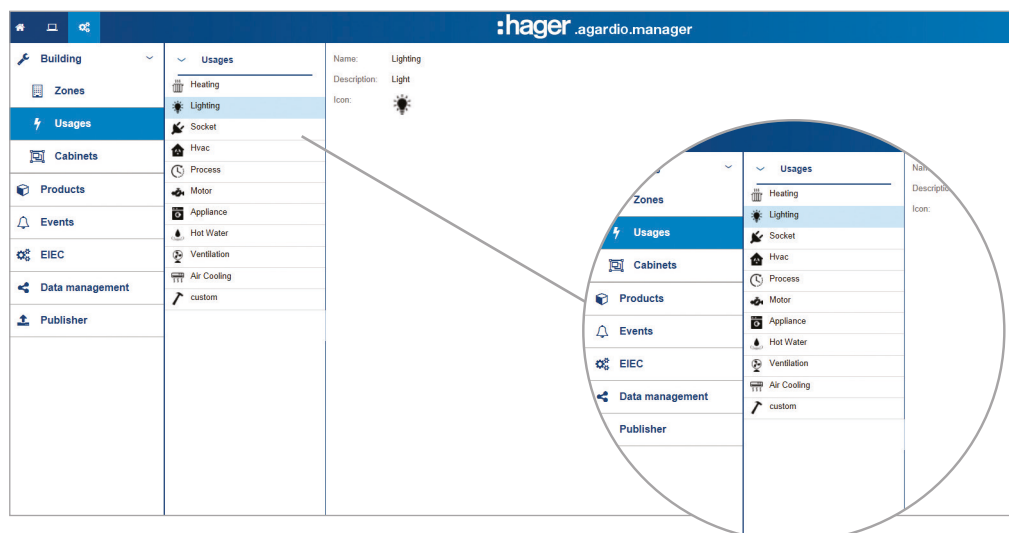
:hager .agardio.manager

Building
Zones
Usages
Cabinets
Products
Events
EIEC
Data management
Publisher

Usages
Heating
Lighting
Socket
Hvac
Process
Motor
Appliance
Hot Water
Ventilation
Air Cooling
custom

Name: Lighting
Description: Light
Icon:

Zones
Usages
Cabinets
Products
Events
EIEC
Data management
Publisher

Usages
Heating
Lighting
Socket
Hvac
Process
Motor
Appliance
Hot Water
Ventilation
Air Cooling
custom

Nam
Description
Icon: